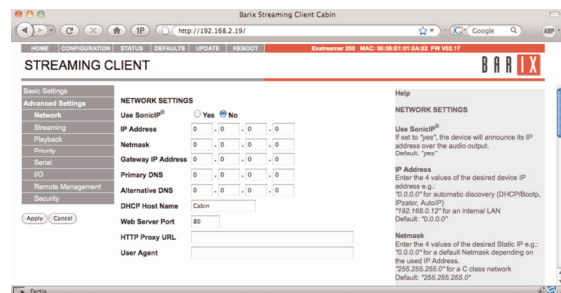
Barix Streaming Client Cabin

http://192.168.2.19/

Google

HOME CONFIGURATION STATUS DEFAULTS UPDATE REBOOT Exstreamer 200 MAC: 00:08:E1:01:0A:03 FW V02.17

STREAMING CLIENT

BARIX

Basic Settings
Advanced Settings
Network
Streaming
Playback
Priority
Serial
I/O
Remote Management
Security

Apply Cancel

NETWORK SETTINGS

| | |
|---|---|
| Use SonicIP® | Yes No |
| IP Address | 0 . 0 . 0 . 0 |
| Netmask | 0 . 0 . 0 . 0 |
| Gateway IP Address | 0 . 0 . 0 . 0 |
| Primary DNS | 0 . 0 . 0 . 0 |
| Alternative DNS | 0 . 0 . 0 . 0 |
| DHCP Host Name | Cabin |
| Web Server Port | 80 |
| HTTP Proxy URL | |
| User Agent | |

Help

NETWORK SETTINGS

Use SonicIP®
If set to "yes", the device will announce its IP address over the audio output.
Default: "yes"

IP Address
Enter the 4 values of the desired device IP address e.g.:
"0.0.0.0" for automatic discovery (DHCP/Bootp, IPzator, AutoIP)
"192.168.0.12" for an internal LAN
Default: "0.0.0.0"

Netmask
Enter the 4 values of the desired Static IP e.g.:
"0.0.0.0" for a default Netmask depending on the used IP Address.
"255.255.255.0" for a C class network
Default: "255.255.255.0"

Fertig